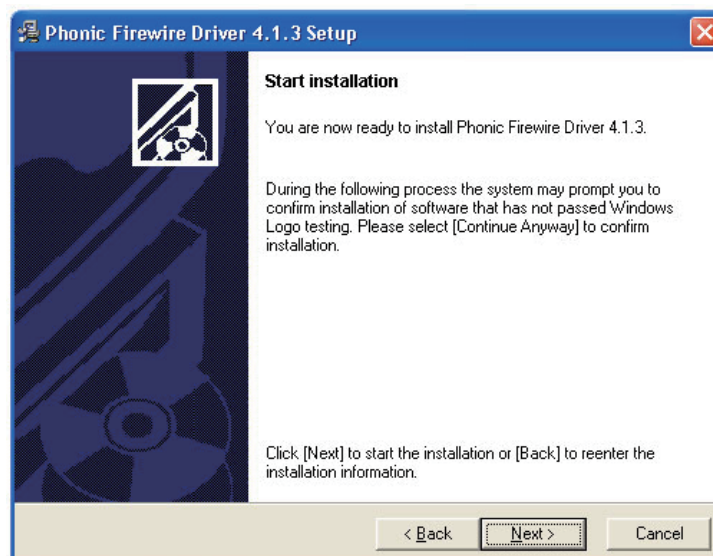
Phonic Firewire Driver 4.1.3 Setup

Start installation

You are now ready to install Phonic Firewire Driver 4.1.3.

During the following process the system may prompt you to confirm installation of software that has not passed Windows Logo testing. Please select [Continue Anyway] to confirm installation.

Click [Next] to start the installation or [Back] to reenter the installation information.

< Back
Next >
Cancel